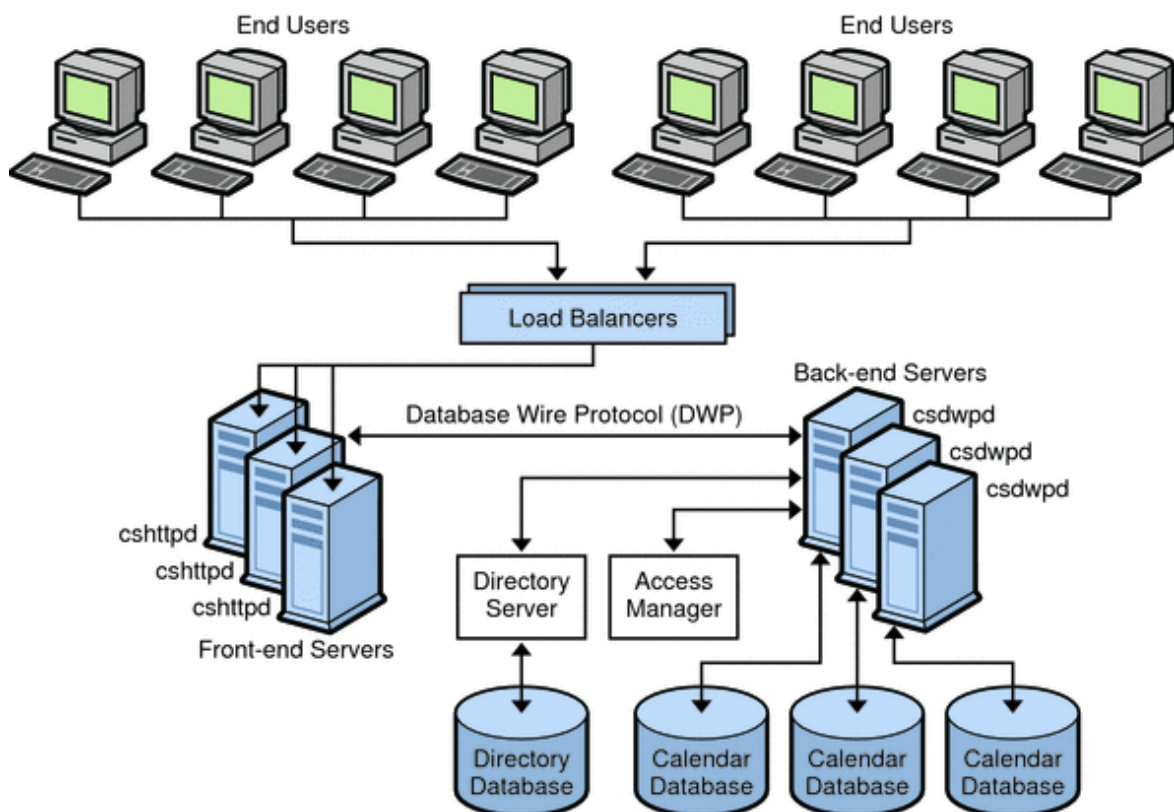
End Users

End Users

Load Balancers

Back-end Servers

Database Wire Protocol (DWP)

csdwpd

csdwpd

csdwpd

cshttpd

cshttpd

cshttpd

Front-end Servers

Directory Server

Access Manager

Directory Database

Calendar Database

Calendar Database

Calendar Database